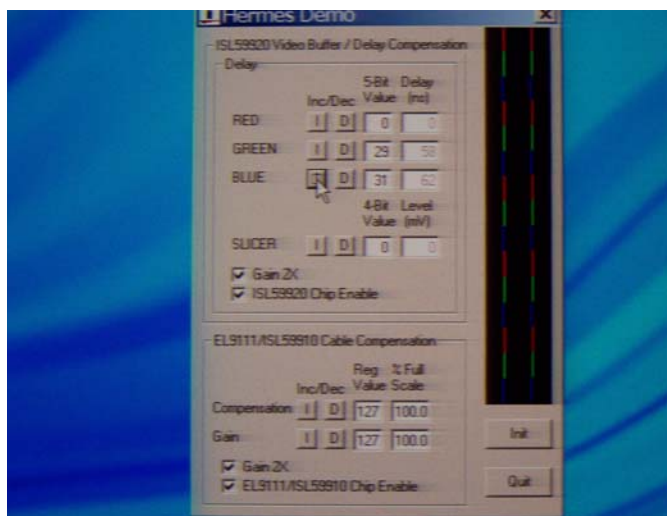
Hermes Demo

ISL59920 Video Buffer / Delay Compensation

Delay

Inc/Dec

5-Bit Value

Delay (ns)

RED I D 0 0

GREEN I D 29 58

BLUE I D 31 62

4-Bit Value

Level (mV)

SLICER I D 0 0

Gain 2X

ISL59920 Chip Enable

EL9111/ISL59910 Cable Compensation

Inc/Dec

Reg. Value

% Full Scale

Compensation I D 127 100.0

Gain I D 127 100.0

Gain 2X

EL9111/ISL59910 Chip Enable

Init

Quit